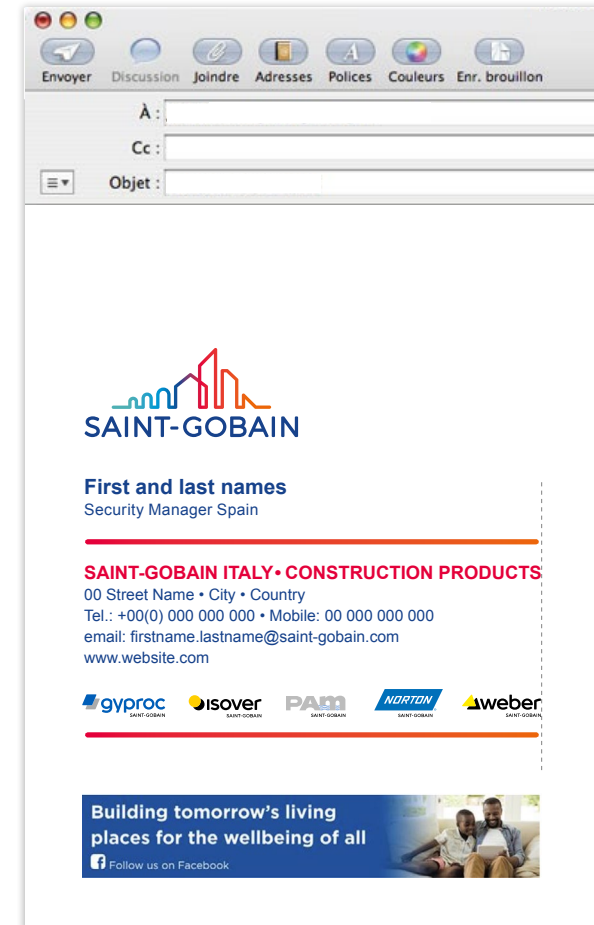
Envoyer Discussion Joindre Adresses Polices Couleurs Enr. brouillon

À :

Cc :

Objet :

SAINT-GOBAIN

First and last names
Security Manager Spain

SAINT-GOBAIN ITALY• CONSTRUCTION PRODUCTS
00 Street Name • City • Country
Tel.: +00(0) 000 000 000 • Mobile: 00 000 000 000
email: firstname.lastname@saint-gobain.com
www.website.com

gyproc SAINT-GOBAIN isover SAINT-GOBAIN PAM SAINT-GOBAIN NORTON SAINT-GOBAIN weber SAINT-GOBAIN

Building tomorrow's living places for the wellbeing of all
Follow us on Facebook